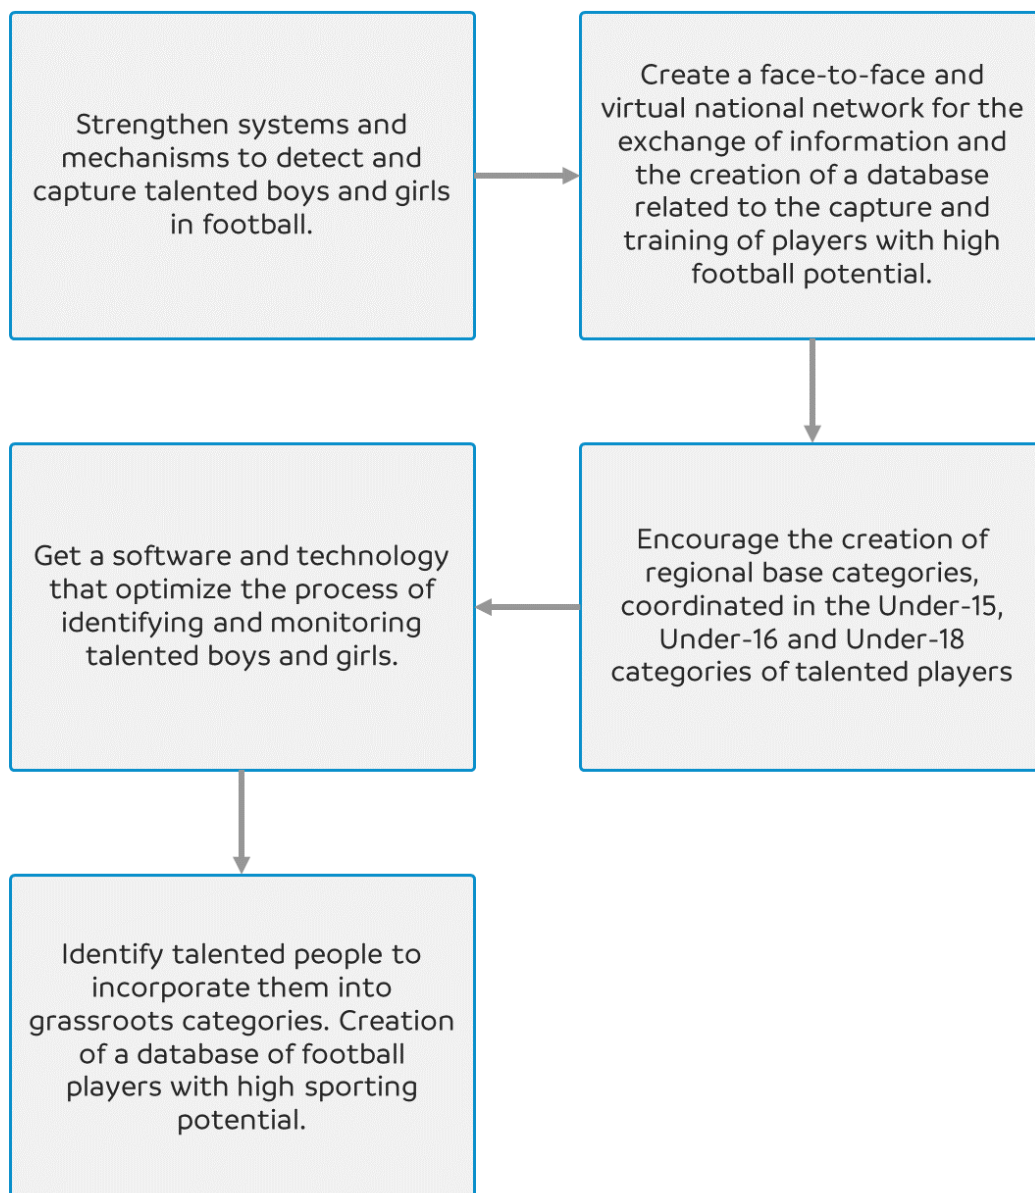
Strengthen systems and mechanisms to detect and capture talented boys and girls in football.

Create a face-to-face and virtual national network for the exchange of information and the creation of a database related to the capture and training of players with high football potential.

Encourage the creation of regional base categories, coordinated in the Under-15, Under-16 and Under-18 categories of talented players

Get a software and technology that optimize the process of identifying and monitoring talented boys and girls.

Identify talented people to incorporate them into grassroots categories. Creation of a database of football players with high sporting potential.